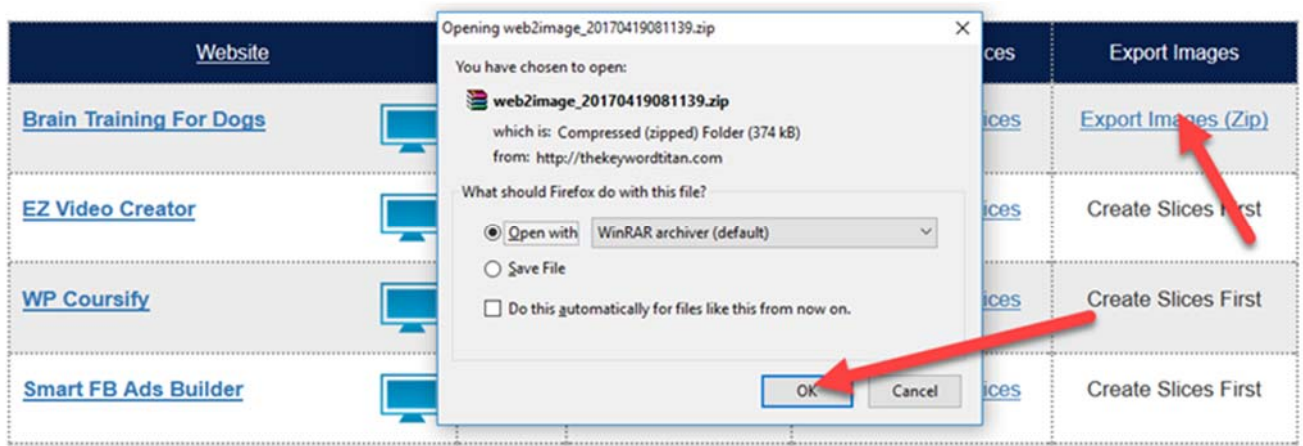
| Website | | ces | Export Images |
|---|---|---|---|
| Brain Training For Dogs | | ices | Export Images (Zip) |
| EZ Video Creator | | ices | Create Slices First |
| WP Coursify | | ices | Create Slices First |
| Smart FB Ads Builder | | ices | Create Slices First |

Opening web2image_20170419081139.zip

You have chosen to open:

web2image_20170419081139.zip

which is: Compressed (zipped) Folder (374 kB)

from: http://thekeywordtitan.com

What should Firefox do with this file?

Open with WinRAR archiver (default)

Save File

Do this automatically for files like this from now on.

OK

Cancel